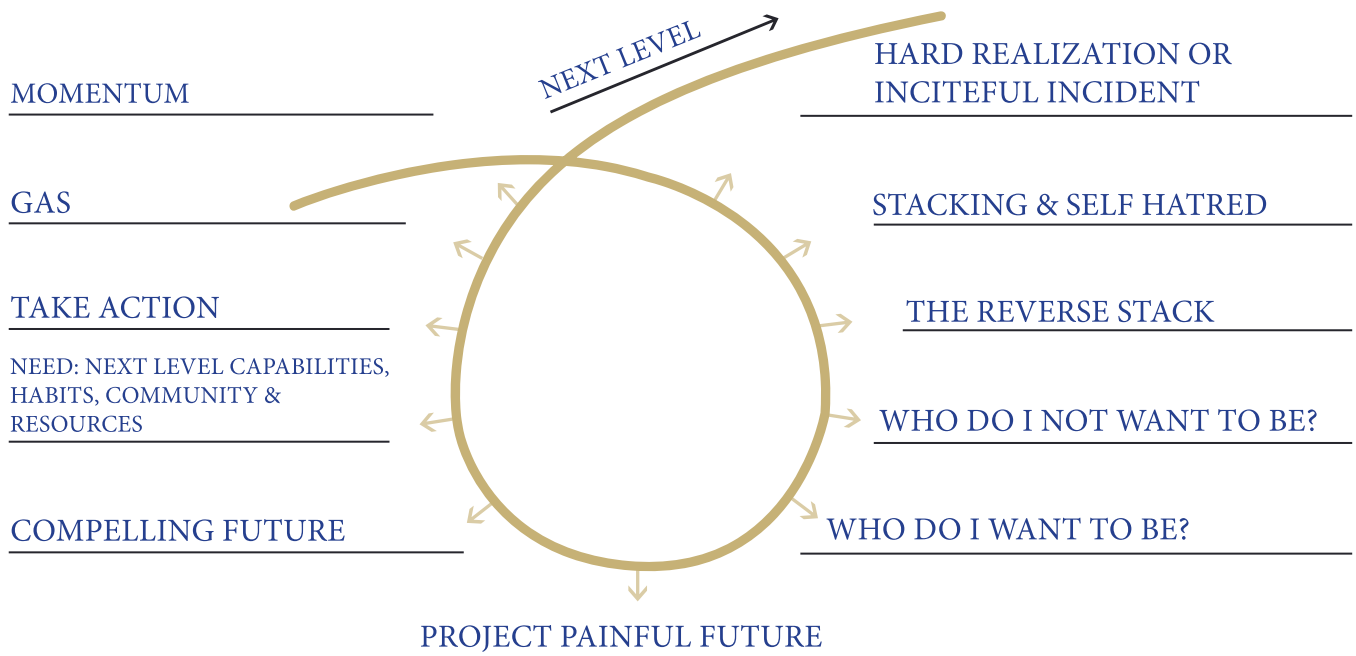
NEXT LEVEL

MOMENTUM

HARD REALIZATION OR INCITEFUL INCIDENT

GAS

STACKING & SELF HATRED

TAKE ACTION

THE REVERSE STACK

NEED: NEXT LEVEL CAPABILITIES, HABITS, COMMUNITY & RESOURCES

WHO DO I NOT WANT TO BE?

COMPELLING FUTURE

WHO DO I WANT TO BE?

PROJECT PAINFUL FUTURE